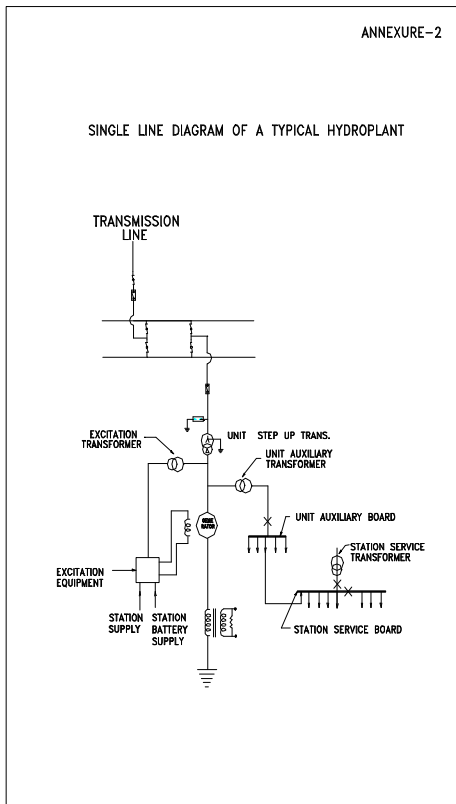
ANNEXURE-2

SINGLE LINE DIAGRAM OF A TYPICAL HYDROPLANT

TRANSMISSION LINE

EXCITATION TRANSFORMER

UNIT STEP UP TRANS.

UNIT AUXILIARY TRANSFORMER

GENE RATOR

UNIT AUXILIARY BOARD

STATION SERVICE TRANSFORMER

EXCITATION EQUIPMENT

STATION SUPPLY

STATION BATTERY SUPPLY

STATION SERVICE BOARD